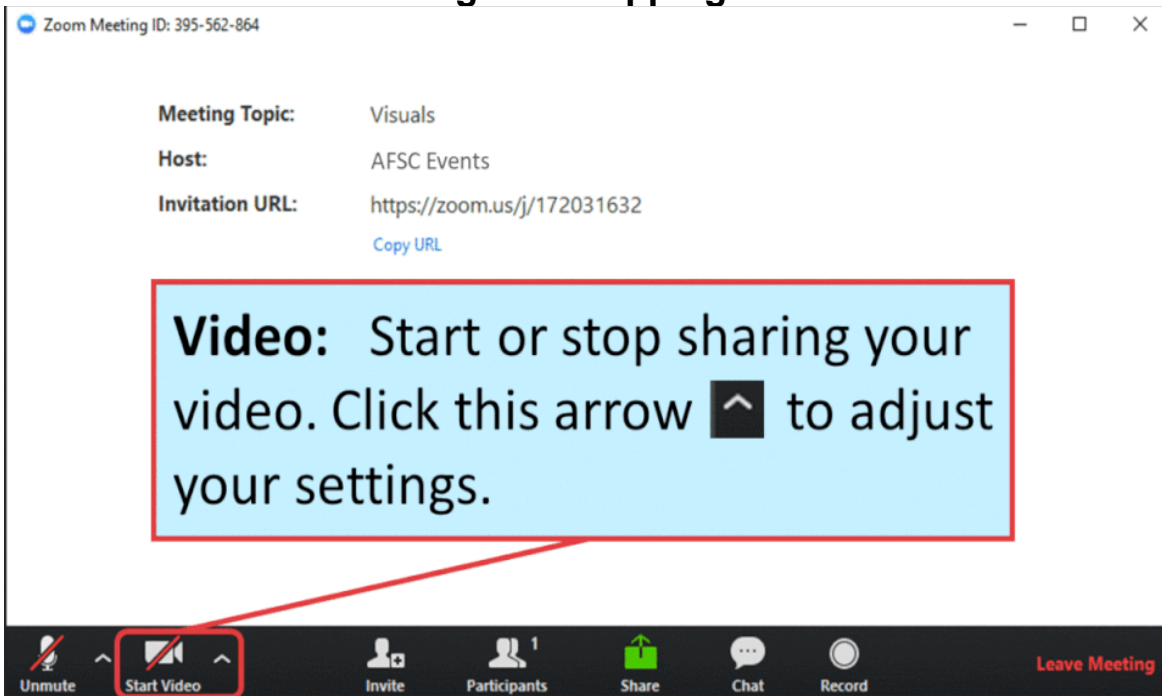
Zoom Meeting ID: 395-562-864

Meeting Topic: Visuals

Host: AFSC Events

Invitation URL: https://zoom.us/j/172031632

Copy URL

**Video:** Start or stop sharing your video. Click this arrow ^ to adjust your settings.

Unmute ^ Start Video ^ Invite Participants 1 Share Chat Record Leave Meeting